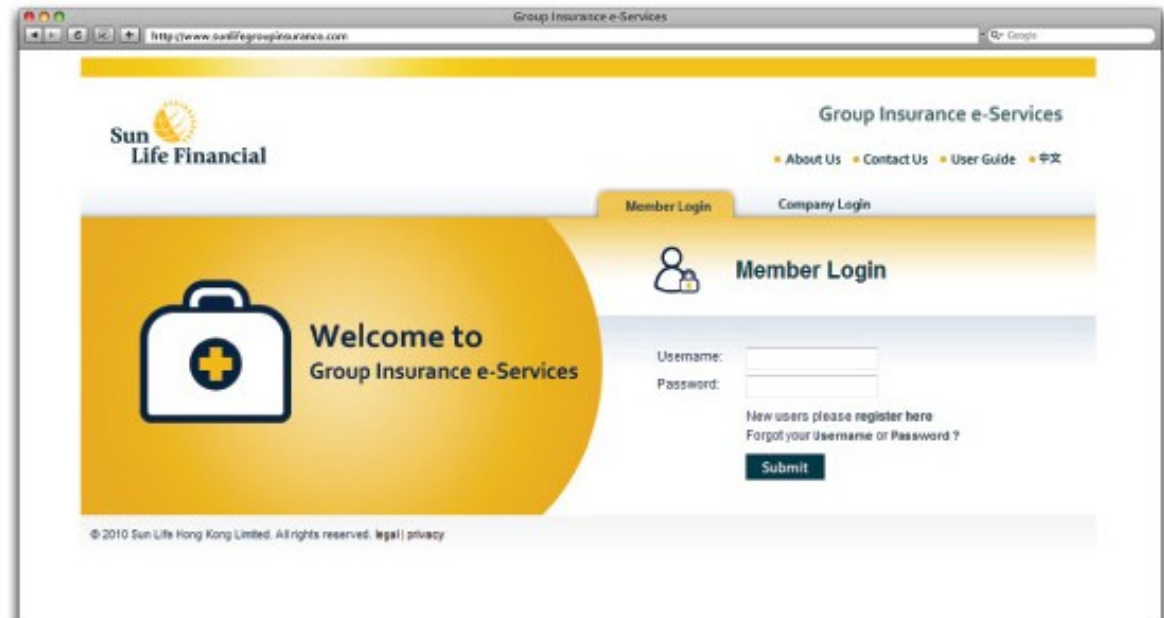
Group Insurance e-Services

http://www.sunlifegroupinsurance.com

Google

Sun Life Financial

Group Insurance e-Services

About Us Contact Us User Guide 中文

Member Login Company Login

Welcome to Group Insurance e-Services

Member Login

Username:
Password:

New users please register here
Forgot your Username or Password ?

Submit

© 2010 Sun Life Hong Kong Limited. All rights reserved. legal | privacy